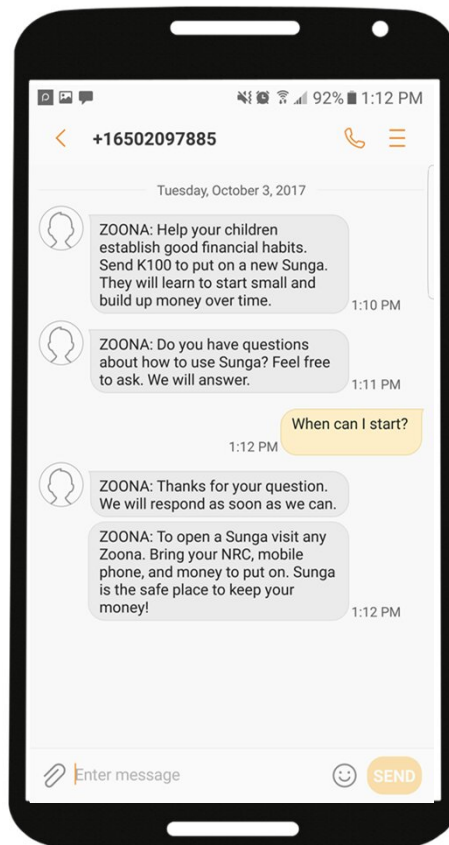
92% 1:12 PM

+16502097885

Tuesday, October 3, 2017

ZOONA: Help your children establish good financial habits. Send K100 to put on a new Sunga. They will learn to start small and build up money over time.

1:10 PM

ZOONA: Do you have questions about how to use Sunga? Feel free to ask. We will answer.

1:11 PM

When can I start?

1:12 PM

ZOONA: Thanks for your question. We will respond as soon as we can.

ZOONA: To open a Sunga visit any Zoona. Bring your NRC, mobile phone, and money to put on. Sunga is the safe place to keep your money!

1:12 PM

Enter message

SEND